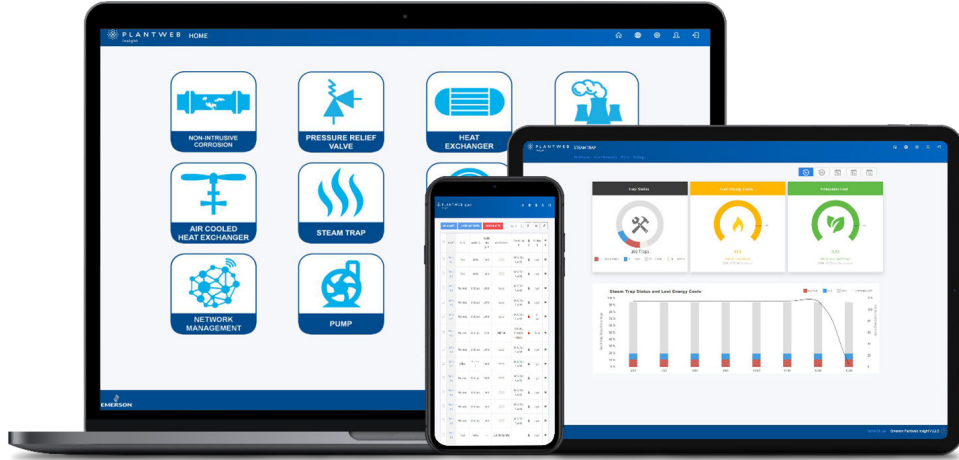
PLANTWEB Insight HOME

NON-INTRUSIVE CORROSION

PRESSURE RELIEF VALVE

HEAT EXCHANGER

AIR COOLED HEAT EXCHANGER

STEAM TRAP

NETWORK MANAGEMENT

PUMP

EMERSON

PLANTWEB Insight STEAM TRAP

Trap Status

Lost Energy Costs

Emissions Lost

Steam Trap Status and Lost Energy Costs

PLANTWEB

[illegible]